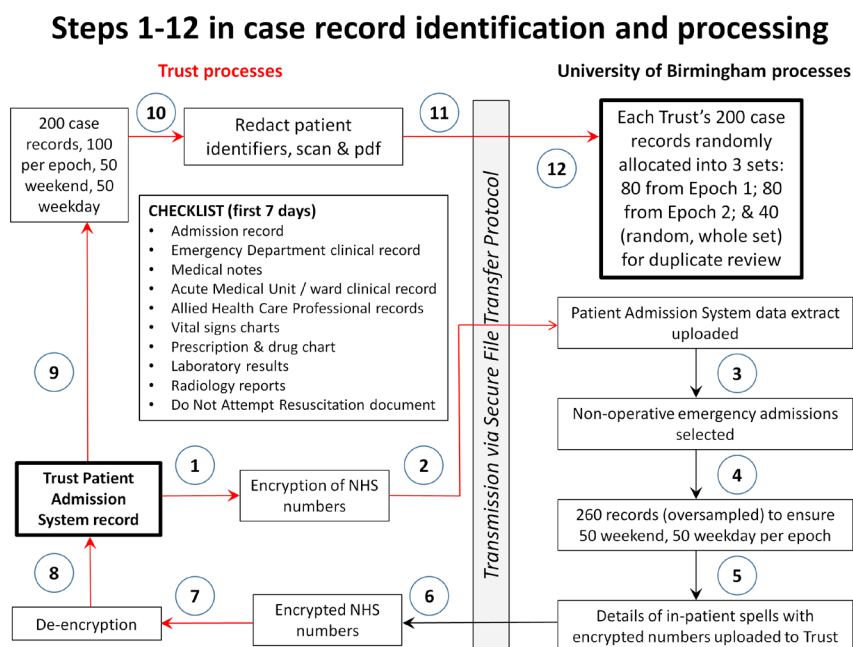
Steps 1-12 in case record identification and processing

Trust processes

University of Birmingham processes

200 case records, 100 per epoch, 50 weekend, 50 weekday

10

Redact patient identifiers, scan & pdf

11

Each Trust's 200 case records randomly allocated into 3 sets: 80 from Epoch 1; 80 from Epoch 2; & 40 (random, whole set) for duplicate review

12

CHECKLIST (first 7 days)
- Admission record
- Emergency Department clinical record
- Medical notes
- Acute Medical Unit / ward clinical record
- Allied Health Care Professional records
- Vital signs charts
- Prescription & drug chart
- Laboratory results
- Radiology reports
- Do Not Attempt Resuscitation document

Transmission via Secure File Transfer Protocol

Patient Admission System data extract uploaded

3

Non-operative emergency admissions selected

9

4

Trust Patient Admission System record

1

Encryption of NHS numbers

2

260 records (oversampled) to ensure 50 weekend, 50 weekday per epoch

8

5

7

Encrypted NHS numbers

6

De-encryption

Details of in-patient spells with encrypted numbers uploaded to Trust